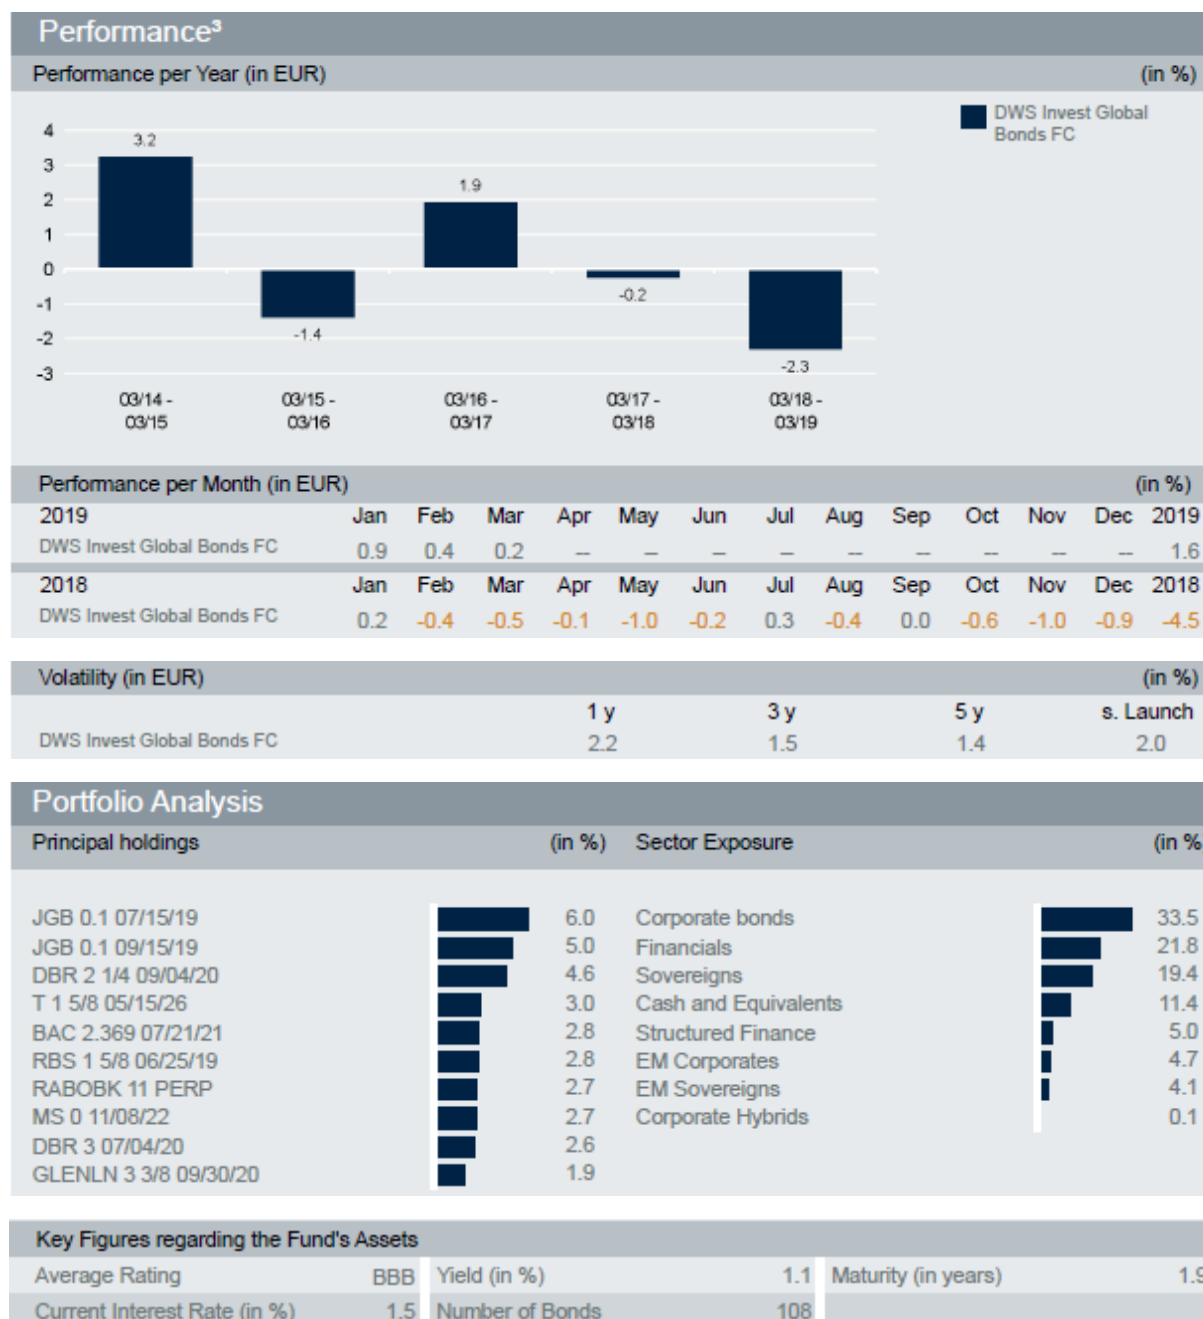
Performance³

Performance per Year (in EUR)

(in %)

DWS Invest Global Bonds FC

4
3
2
1
0
-1
-2
-3

3.2
-1.4
1.9
-0.2
-2.3

03/14 - 03/15
03/15 - 03/16
03/16 - 03/17
03/17 - 03/18
03/18 - 03/19

Performance per Month (in EUR)

(in %)

| 2019 | Jan | Feb | Mar | Apr | May | Jun | Jul | Aug | Sep | Oct | Nov | Dec | 2019 |
|---|---|---|---|---|---|---|---|---|---|---|---|---|---|
| DWS Invest Global Bonds FC | 0.9 | 0.4 | 0.2 | – | – | – | – | – | – | – | – | – | 1.6 |
| 2018 | Jan | Feb | Mar | Apr | May | Jun | Jul | Aug | Sep | Oct | Nov | Dec | 2018 |
| DWS Invest Global Bonds FC | 0.2 | -0.4 | -0.5 | -0.1 | -1.0 | -0.2 | 0.3 | -0.4 | 0.0 | -0.6 | -1.0 | -0.9 | -4.5 |

Volatility (in EUR)

(in %)

| | 1 y | 3 y | 5 y | s. Launch |
|---|---|---|---|---|
| DWS Invest Global Bonds FC | 2.2 | 1.5 | 1.4 | 2.0 |

Portfolio Analysis

Principal holdings (in %)

| | |
|---|---|
| JGB 0.1 07/15/19 | 6.0 |
| JGB 0.1 09/15/19 | 5.0 |
| DBR 2 1/4 09/04/20 | 4.6 |
| T 1 5/8 05/15/26 | 3.0 |
| BAC 2.369 07/21/21 | 2.8 |
| RBS 1 5/8 06/25/19 | 2.8 |
| RABOBK 11 PERP | 2.7 |
| MS 0 11/08/22 | 2.7 |
| DBR 3 07/04/20 | 2.6 |
| GLENLN 3 3/8 09/30/20 | 1.9 |

Sector Exposure (in %

| | |
|---|---|
| Corporate bonds | 33.5 |
| Financials | 21.8 |
| Sovereigns | 19.4 |
| Cash and Equivalents | 11.4 |
| Structured Finance | 5.0 |
| EM Corporates | 4.7 |
| EM Sovereigns | 4.1 |
| Corporate Hybrids | 0.1 |

Key Figures regarding the Fund's Assets

| | | | | | |
|---|---|---|---|---|---|
| Average Rating | BBB | Yield (in %) | 1.1 | Maturity (in years) | 1.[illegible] |
| Current Interest Rate (in %) | 1.5 | Number of Bonds | 108 | | |